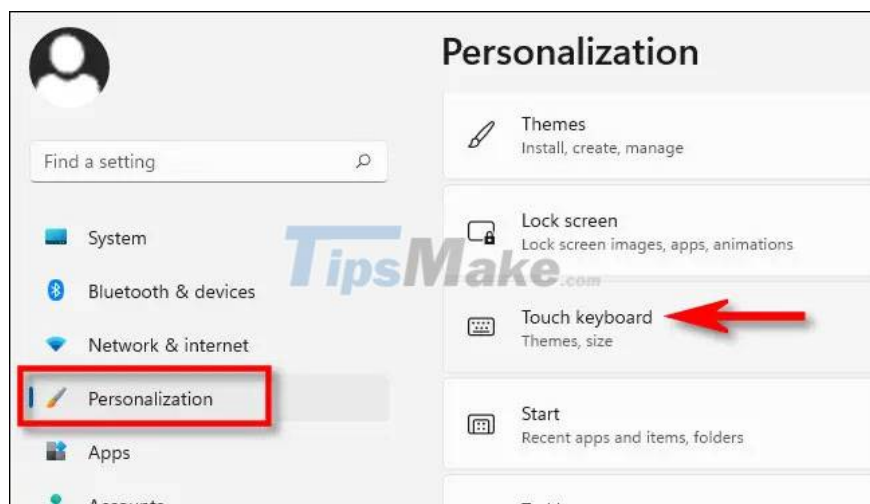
Find a setting

System

Bluetooth & devices

Network & internet

Personalization

Apps

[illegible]

Personalization

Themes
Install, create, manage

Lock screen
Lock screen images, apps, animations

Touch keyboard
Themes, size

Start
Recent apps and items, folders

TipsMake.com